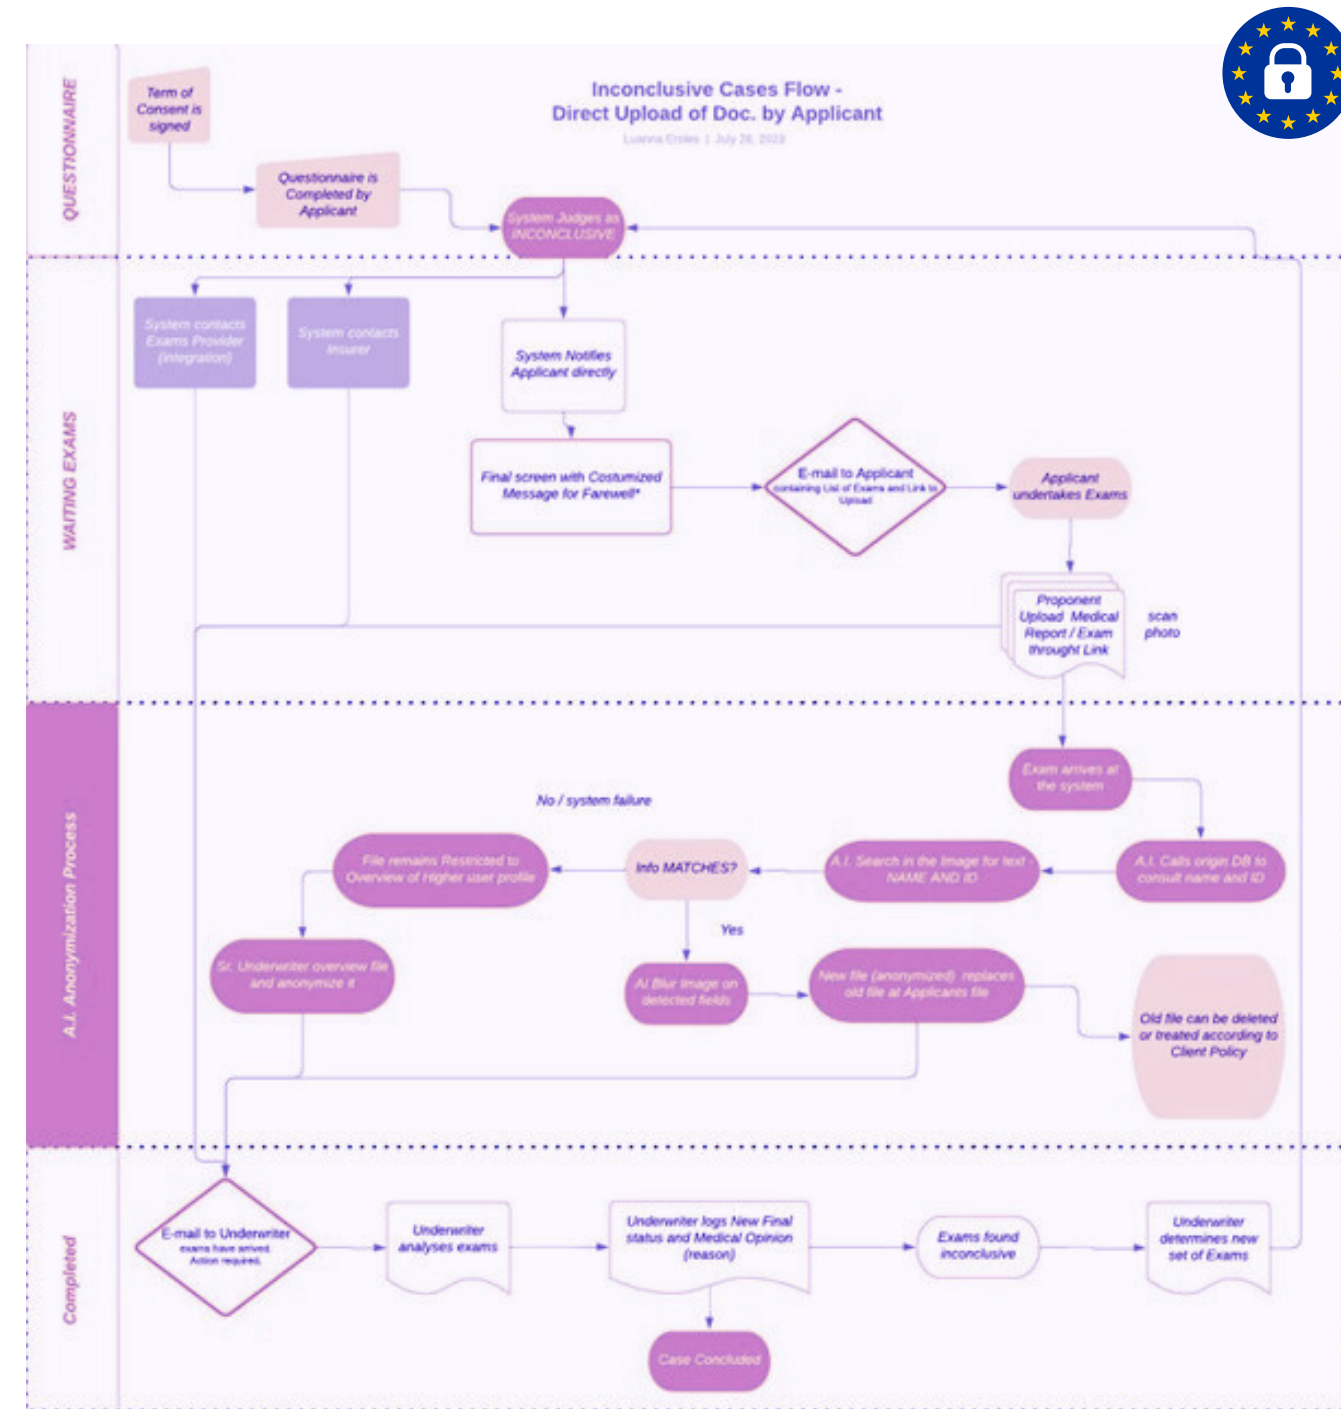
Inconclusive Cases Flow -
Direct Upload of Doc. by Applicant

Luanna Eroles | July 26, 2023

QUESTIONNAIRE

Term of Consent is signed

Questionnaire is Completed by Applicant

System Judges as INCONCLUSIVE

WAITING EXAMS

System contacts Exams Provider (integration)

System contacts Insurer

System Notifies Applicant directly

Final screen with Costumized Message for Farewell*

E-mail to Applicant containing List of Exams and Link to Upload

Applicant undertakes Exams

Proponent Upload Medical Report / Exam throught Link

scan photo

A.I. Anonymization Process

Exam arrives at the system

No / system failure

File remains Restricted to Overview of Higher user profile

Info MATCHES?

A.I. Search in the Image for text - NAME AND ID

A.I. Calls origin DB to consult name and ID

Yes

Sr. Underwriter overview file and anonymize it

AI Blur Image on detected fields

New file (anonymized) replaces old file at Applicants file

Old file can be deleted or treated according to Client Policy

Completed

E-mail to Underwriter exams have arrived. Action required.

Underwriter analyses exams

Underwriter logs New Final status and Medical Opinion (reason)

Exams found inconclusive

Underwriter determines new set of Exams

Case Concluded